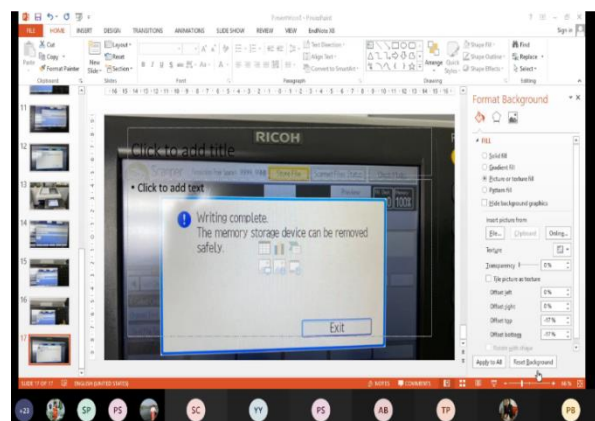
FILE HOME INSERT DESIGN TRANSITIONS ANIMATIONS SLIDE SHOW REVIEW VIEW EndNote X8

Sign in

Cut
Copy
Format Painter
Paste
Clipboard

Layout
Reset
New Slide
Section
Slides

Font

Paragraph

Text Direction
Align Text
Convert to SmartArt

Drawing

Arrange
Quick Styles
Shape Fill
Shape Outline
Shape Effects

Find
Replace
Select
Editing

RICOH

Click to add title

• Click to add text

Scanner

Writing complete.
The memory storage device can be removed safely.

Exit

Format Background

FILL

Solid fill
Gradient fill
Picture or texture fill
Pattern fill
Hide background graphics

Insert picture from
File... Clipboard Online...

Texture

Transparency 0%

Tile picture as texture

Offset left 0%
Offset right 0%
Offset top -17%
Offset bottom -17%

Rotate with shape

Apply to All Reset Background

SLIDE 17 OF 17 ENGLISH (UNITED STATES) NOTES COMMENTS 46%

11 12 13 14 15 16 17

+23 SP PS SC YY PS AB TP PB